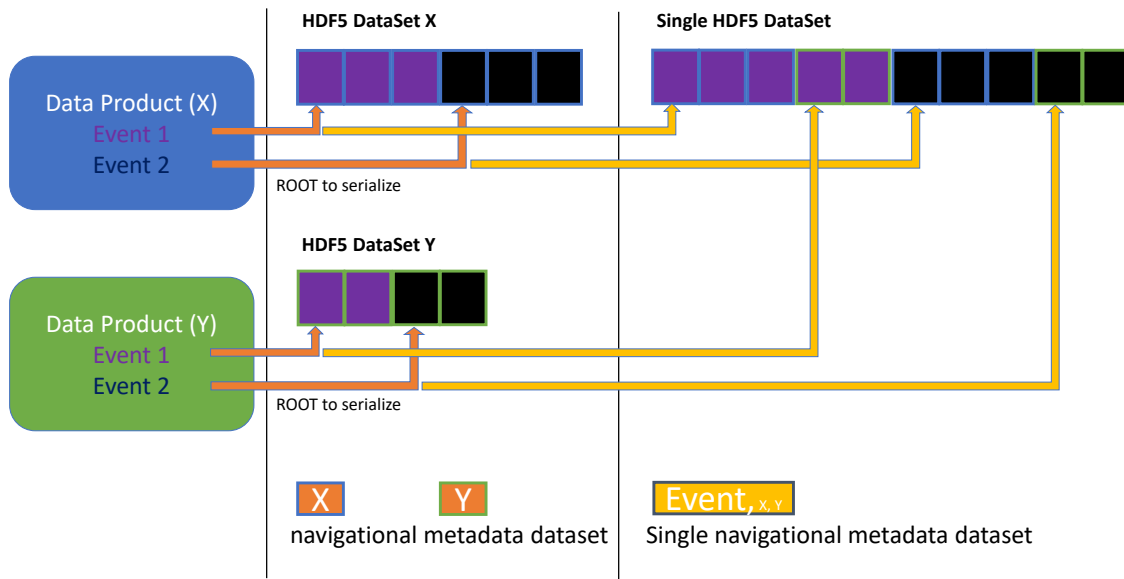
HDF5 DataSet X

Single HDF5 DataSet

Data Product (X)
Event 1
Event 2

ROOT to serialize

HDF5 DataSet Y

Data Product (Y)
Event 1
Event 2

ROOT to serialize

X

Y

navigational metadata dataset

Event$_{X, Y}$

Single navigational metadata dataset